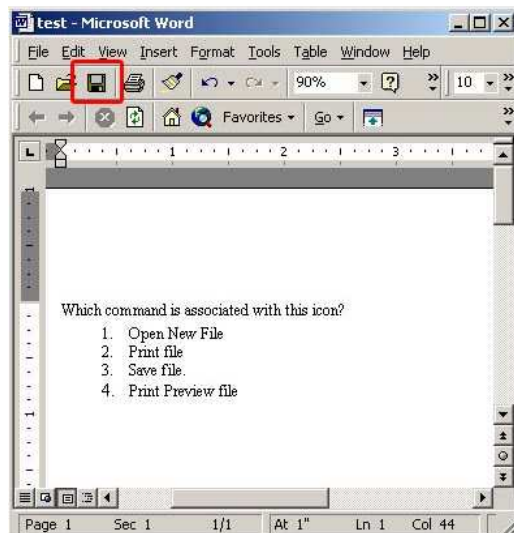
test - Microsoft Word

File Edit View Insert Format Tools Table Window Help

90% 10

Favorites Go

1 2 3

Which command is associated with this icon?
1. Open New File
2. Print file
3. Save file.
4. Print Preview file

Page 1 Sec 1 1/1 At 1" Ln 1 Col 44